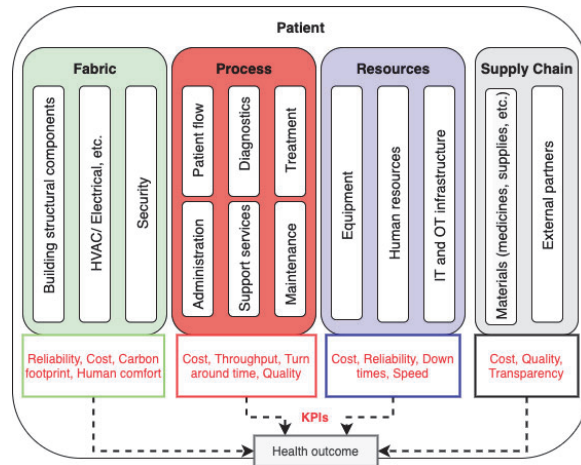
Patient

Fabric

Building structural components

HVAC/ Electrical, etc.

Security

Process

Patient flow

Diagnostics

Treatment

Administration

Support services

Maintenance

Resources

Equipment

Human resources

IT and OT infrastructure

Supply Chain

Materials (medicines, supplies, etc.)

External partners

Reliability, Cost, Carbon footprint, Human comfort

Cost, Throughput, Turn around time, Quality

Cost, Reliability, Down times, Speed

Cost, Quality, Transparency

KPIs

Health outcome